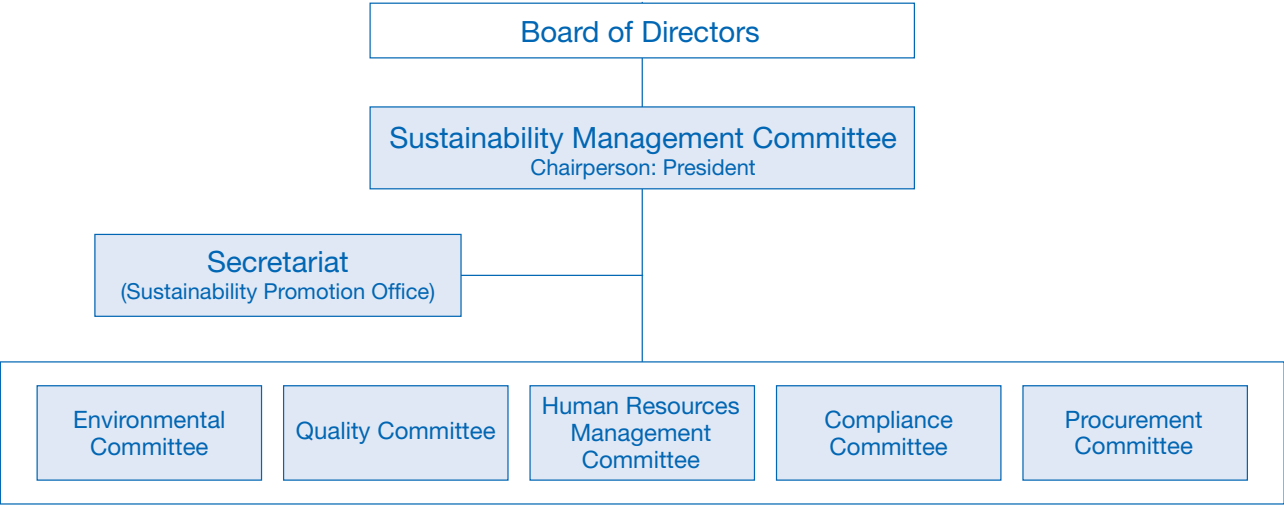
Board of Directors

Sustainability Management Committee
Chairperson: President

Secretariat
(Sustainability Promotion Office)

Environmental Committee

Quality Committee

Human Resources Management Committee

Compliance Committee

Procurement Committee